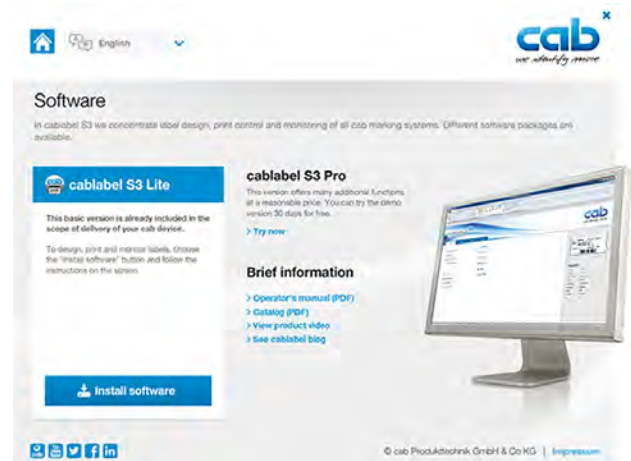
English

cab
we identify more

×

Software

In cablabel S3 we concentrate label design, print control and monitoring of all cab marking systems. Different software packages are available.

cablabel S3 Lite

This basic version is already included in the scope of delivery of your cab device.

To design, print and monitor labels, choose the "Install software" button and follow the instructions on the screen.

Install software

cablabel S3 Pro

This version offers many additional functions at a reasonable price. You can try the demo version 30 days for free.

> Try now

Brief information

> Operator's manual (PDF)
> Catalog (PDF)
> View product video
> See cablabel blog

cab

© cab Produkttechnik GmbH & Co KG | Impressum